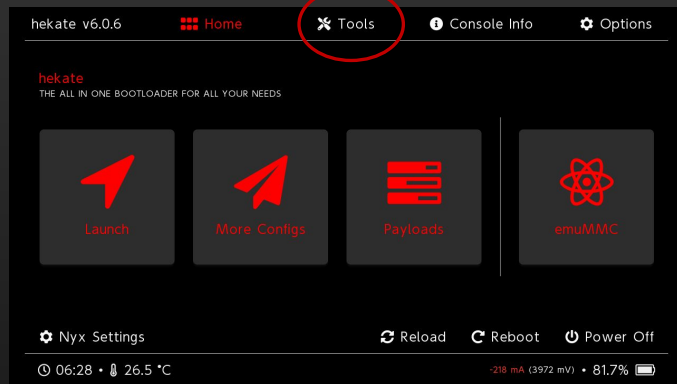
hekate v6.0.6 Home Tools Console Info Options

hekate
THE ALL IN ONE BOOTLOADER FOR ALL YOUR NEEDS

Launch
More Configs
Payloads
emuMMC

Nyx Settings
Reload
Reboot
Power Off

06:28 • 26.5 °C
-218 mA (3972 mV) • 81.7%